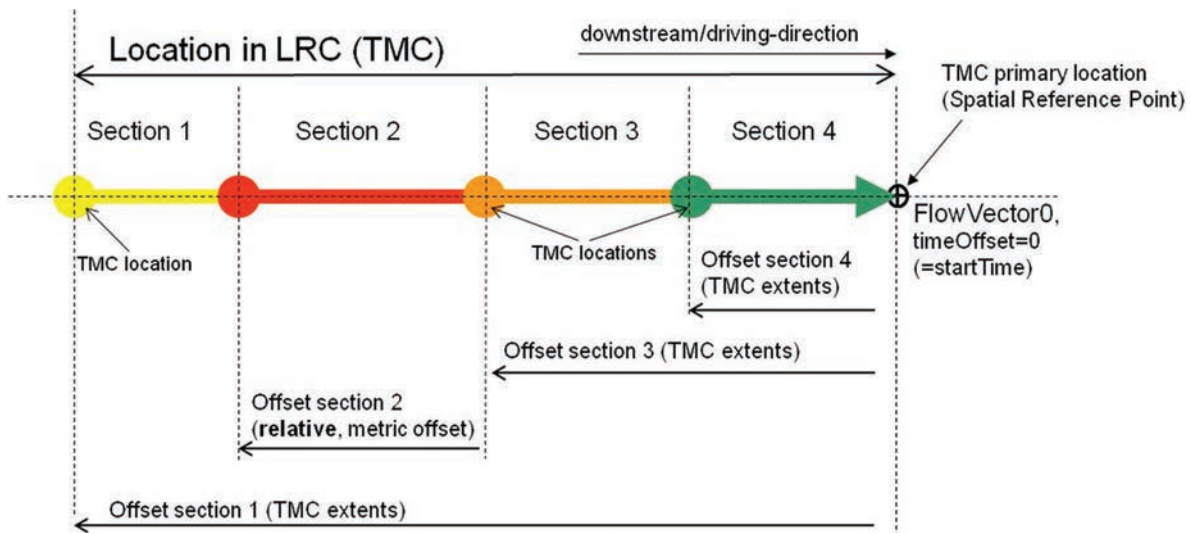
Location in LRC (TMC)

downstream/driving-direction

TMC primary location (Spatial Reference Point)

Section 1

Section 2

Section 3

Section 4

TMC location

TMC locations

FlowVector0, timeOffset=0 (=startTime)

Offset section 4 (TMC extents)

Offset section 3 (TMC extents)

Offset section 2 (**relative**, metric offset)

Offset section 1 (TMC extents)